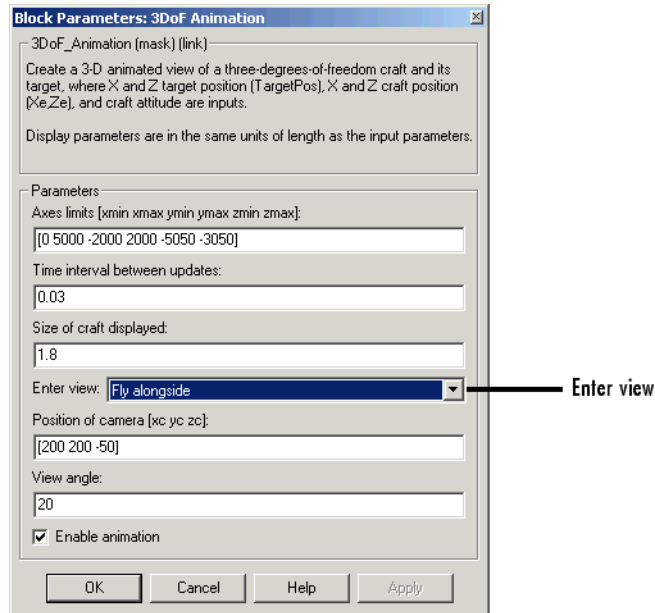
Block Parameters: 3DoF Animation

3DoF_Animation (mask) (link)

Create a 3-D animated view of a three-degrees-of-freedom craft and its target, where X and Z target position (TargetPos), X and Z craft position (Xe,Ze), and craft attitude are inputs.

Display parameters are in the same units of length as the input parameters.

Parameters

Axes limits [xmin xmax ymin ymax zmin zmax]:

[0 5000 -2000 2000 -5050 -3050]

Time interval between updates:

0.03

Size of craft displayed:

1.8

Enter view: Fly alongside

Enter view

Position of camera [xc yc zc]:

[200 200 -50]

View angle:

20

☑ Enable animation

OK Cancel Help Apply